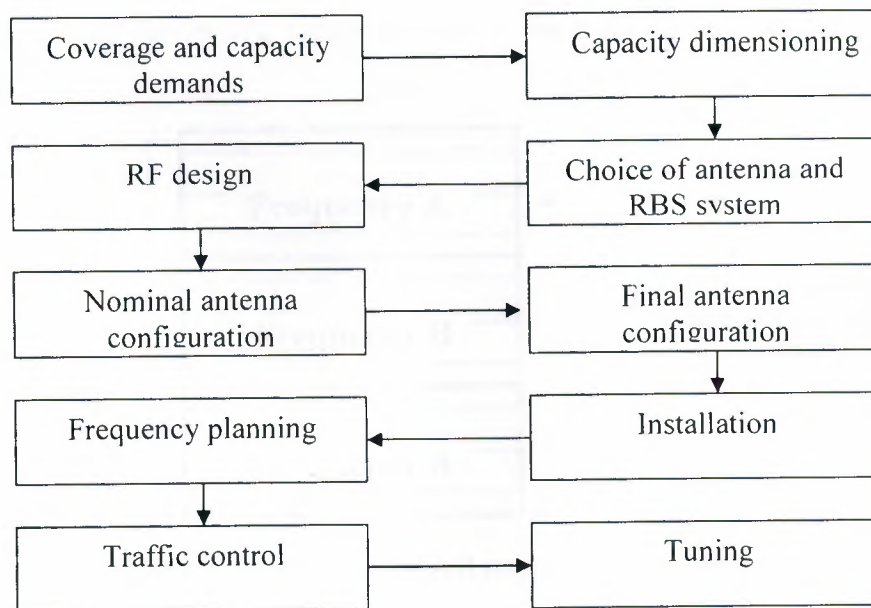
Coverage and capacity demands

Capacity dimensioning

Choice of antenna and RBS system

RF design

Nominal antenna configuration

Final antenna configuration

Installation

Frequency planning

Traffic control

Tuning